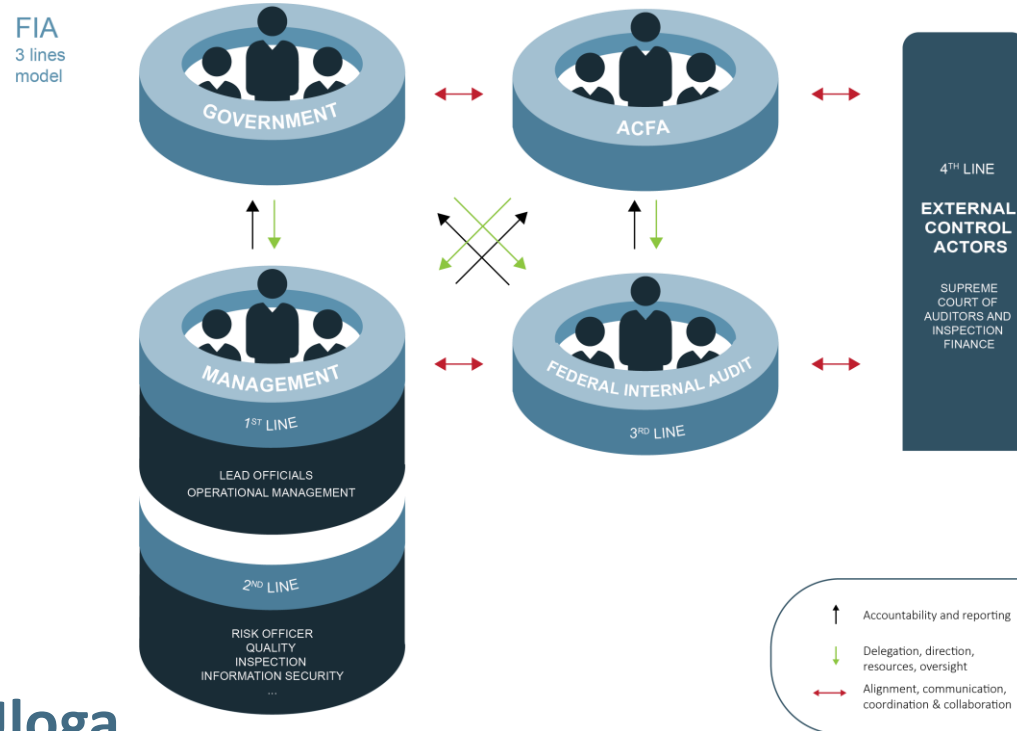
FIA
3 lines model

GOVERNMENT

ACFA

4TH LINE

EXTERNAL CONTROL ACTORS

SUPREME COURT OF AUDITORS AND INSPECTION FINANCE

MANAGEMENT

1ST LINE

LEAD OFFICIALS
OPERATIONAL MANAGEMENT

2ND LINE

RISK OFFICER
QUALITY
INSPECTION
INFORMATION SECURITY
...

FEDERAL INTERNAL AUDIT

3RD LINE

Accountability and reporting

Delegation, direction, resources, oversight

Alignment, communication, coordination & collaboration

lloga